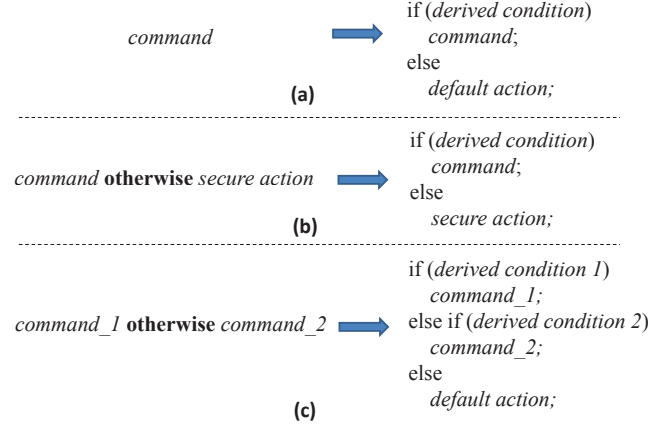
command

if (derived condition)
command;
else
default action;

(a)

command **otherwise** secure action

if (derived condition)
command;
else
secure action;

(b)

command_1 **otherwise** command_2

if (derived condition 1)
command_1;
else if (derived condition 2)
command_2;
else
default action;

(c)